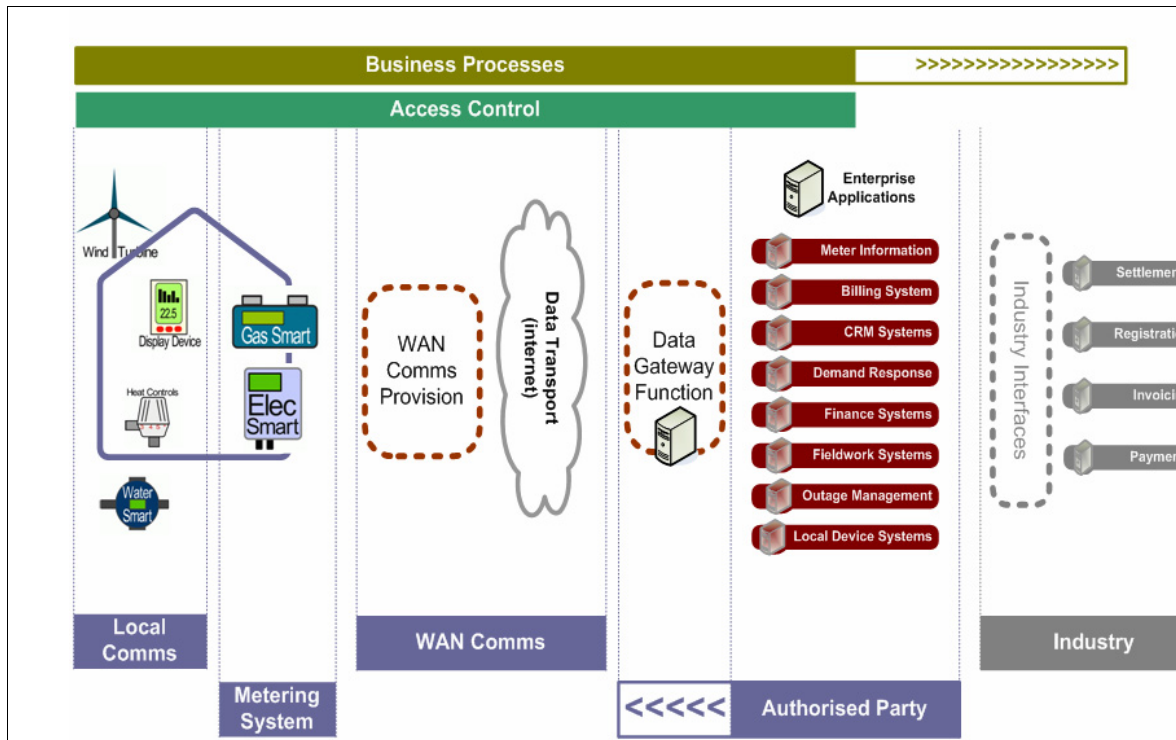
Business Processes
>>>>>>>>>>>>>>>>>

Access Control

Wind Turbine

22.5
Display Device

Heat Controls

Water Smart

Gas Smart

Elec Smart

WAN Comms Provision

Data Transport (internet)

Data Gateway Function

Enterprise Applications

Meter Information
Billing System
CRM Systems
Demand Response
Finance Systems
Fieldwork Systems
Outage Management
Local Device Systems

Industry Interfaces

Settlemen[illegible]
Registrati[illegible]
Invoici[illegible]
Paymen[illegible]

Local Comms

Metering System

WAN Comms

<<<<<

Authorised Party

Industry